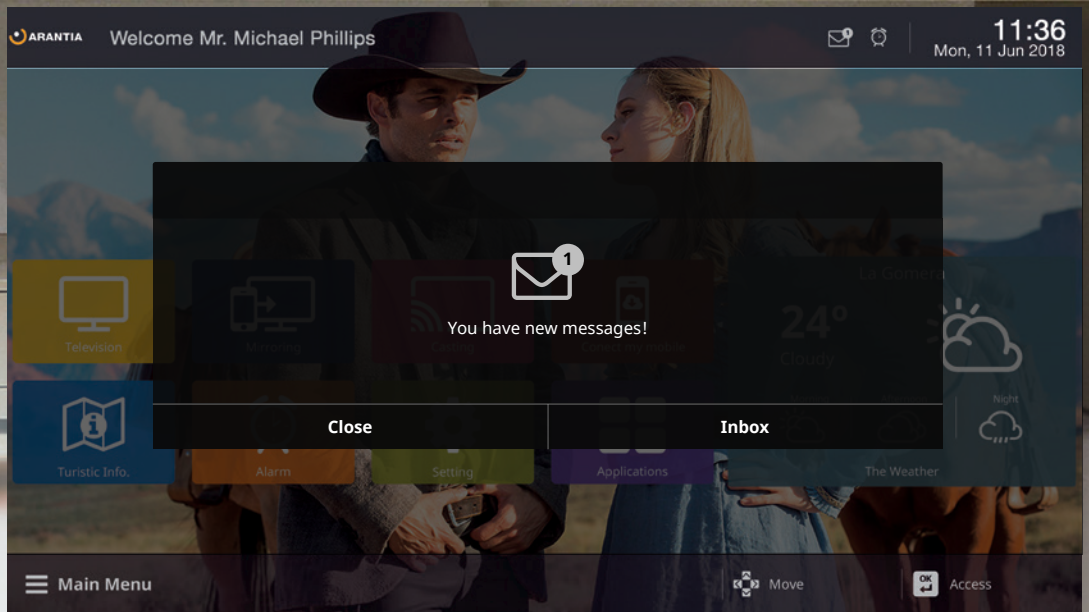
ARANTIA Welcome Mr. Michael Phillips

11:36
Mon, 11 Jun 2018

Television
Mirroring
Casting
Connect my mobile
La Gomera
24°
Cloudy
Night
Turistic Info.
Alarm
Setting
Applications
The Weather

1
You have new messages!

Close
Inbox

Main Menu
Move
OK
Access